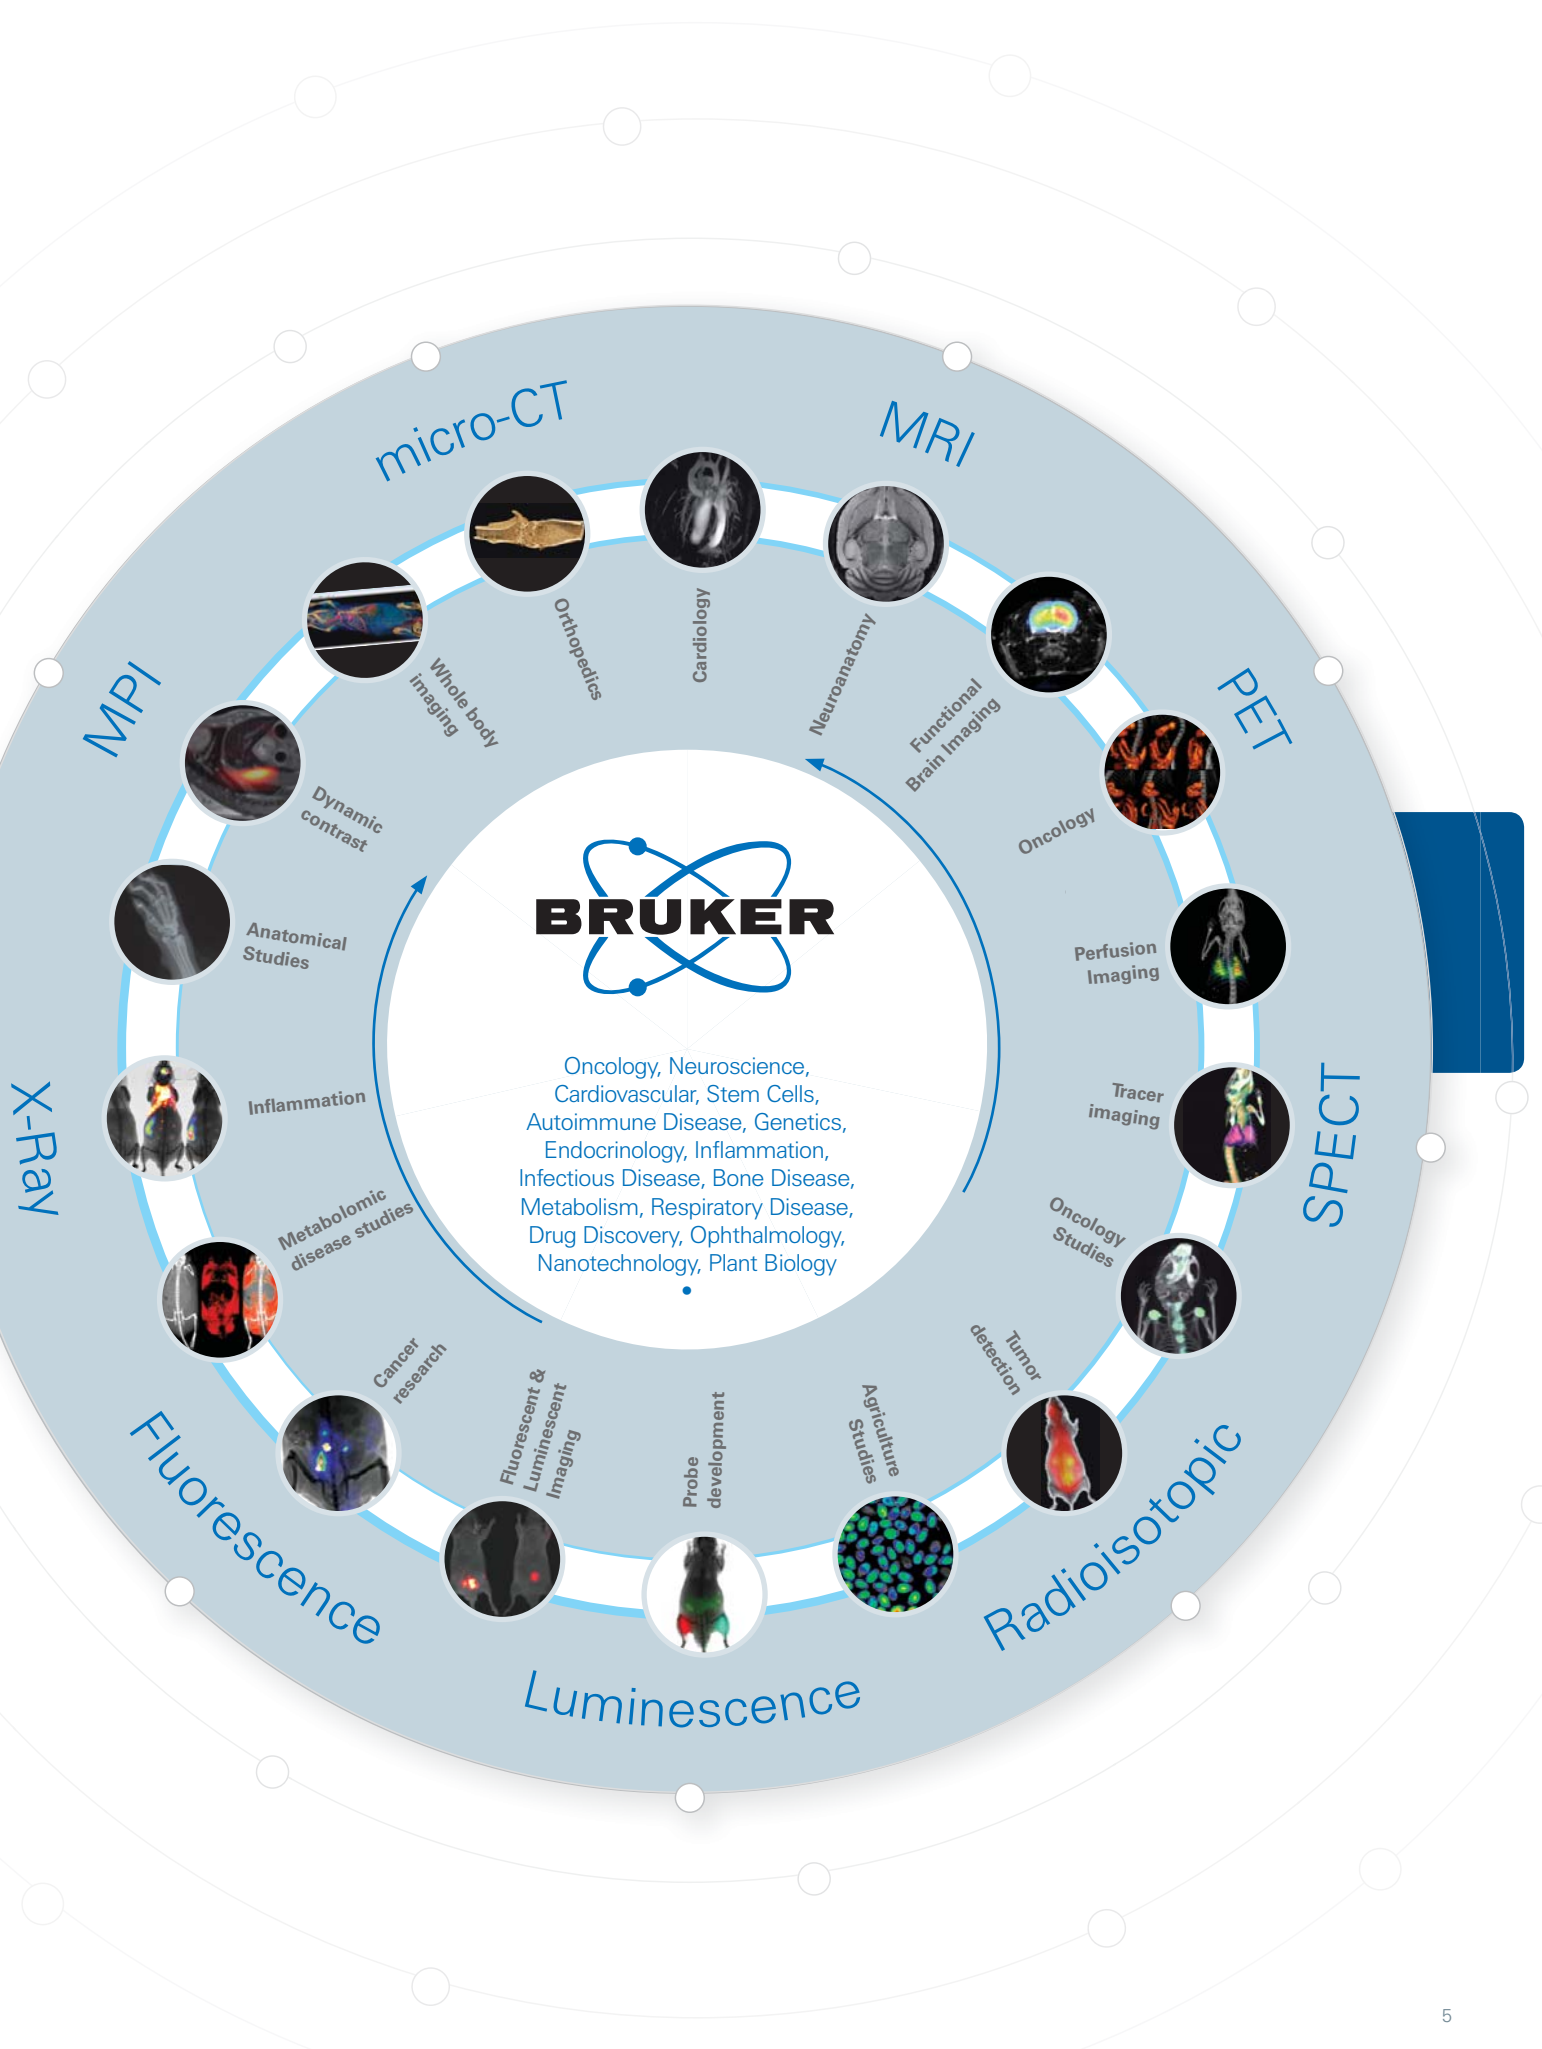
micro-CT

MRI

PET

SPECT

Radioisotopic

Luminescence

Fluorescence

X-Ray

MPI

Orthopedics

Cardiology

Neuroanatomy

Functional Brain Imaging

Oncology

Perfusion Imaging

Tracer imaging

Oncology Studies

Tumor detection

Agriculture Studies

Probe development

Fluorescent & Luminescent Imaging

Cancer research

Metabolomic disease studies

Inflammation

Anatomical Studies

Dynamic contrast

Whole body imaging

BRUKER

Oncology, Neuroscience, Cardiovascular, Stem Cells, Autoimmune Disease, Genetics, Endocrinology, Inflammation, Infectious Disease, Bone Disease, Metabolism, Respiratory Disease, Drug Discovery, Ophthalmology, Nanotechnology, Plant Biology

5